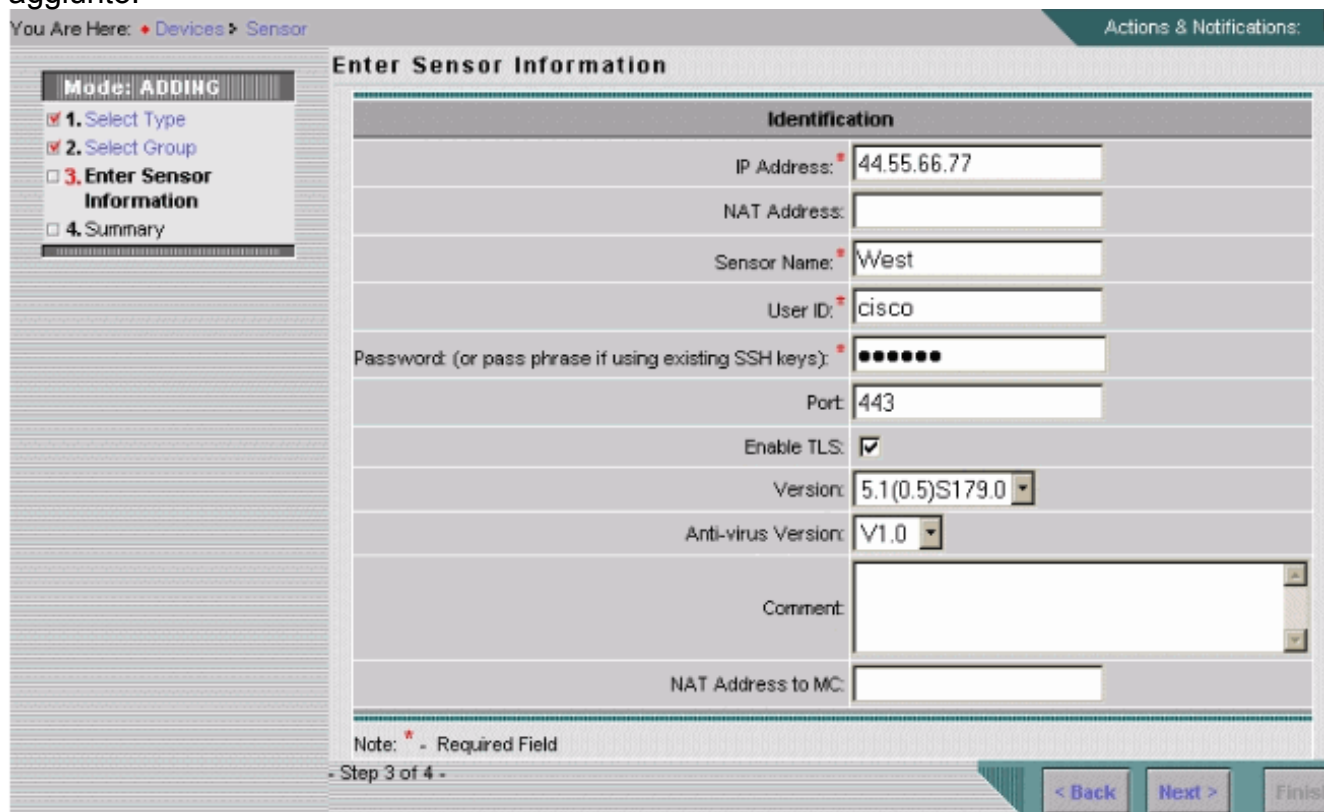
aggiunte.

You Are Here: • Devices > Sensor

Actions & Notifications:

Mode: ADDING

1. Select Type
2. Select Group
3. Enter Sensor Information
4. Summary

Enter Sensor Information

| Identification | |
|---|---|
| IP Address: * | 44.55.66.77 |
| NAT Address: | |
| Sensor Name: * | West |
| User ID: * | cisco |
| Password: (or pass phrase if using existing SSH keys): * | ●●●●●● |
| Port: | 443 |
| Enable TLS: | ☑ |
| Version: | 5.1(0.5)S179.0 |
| Anti-virus Version: | V1.0 |
| Comment: | |
| NAT Address to MC: | |

Note: * - Required Field

- Step 3 of 4 -

< Back   Next >   Finis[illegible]